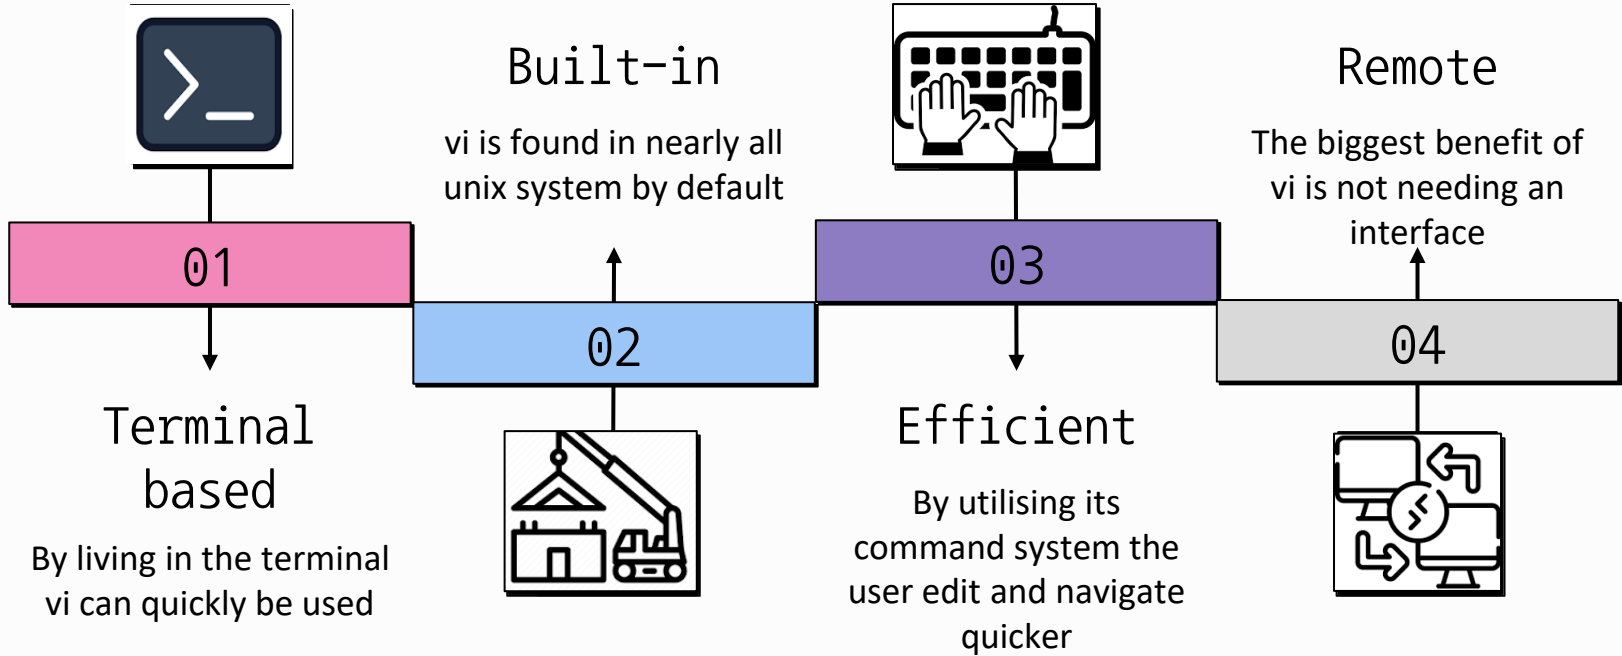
Built-in

vi is found in nearly all unix system by default

Remote

The biggest benefit of vi is not needing an interface

01

02

03

04

Terminal based

By living in the terminal vi can quickly be used

Efficient

By utilising its command system the user edit and navigate quicker